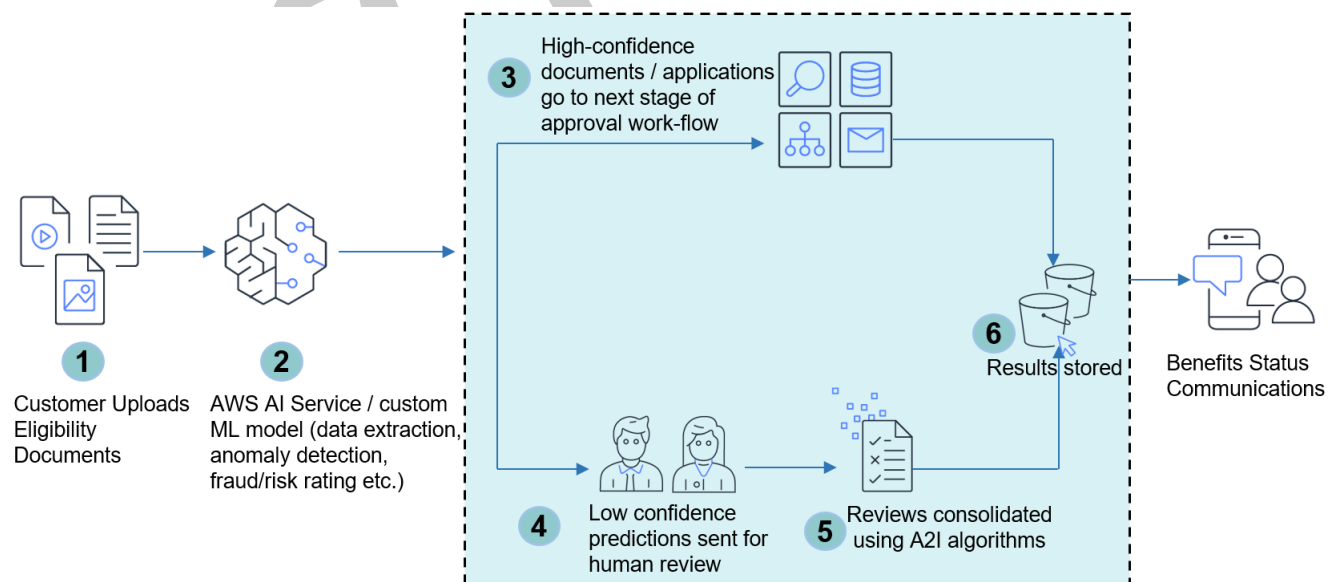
3 High-confidence documents / applications go to next stage of approval work-flow

1 Customer Uploads Eligibility Documents

2 AWS AI Service / custom ML model (data extraction, anomaly detection, fraud/risk rating etc.)

6 Results stored

Benefits Status Communications

4 Low confidence predictions sent for human review

5 Reviews consolidated using A2I algorithms